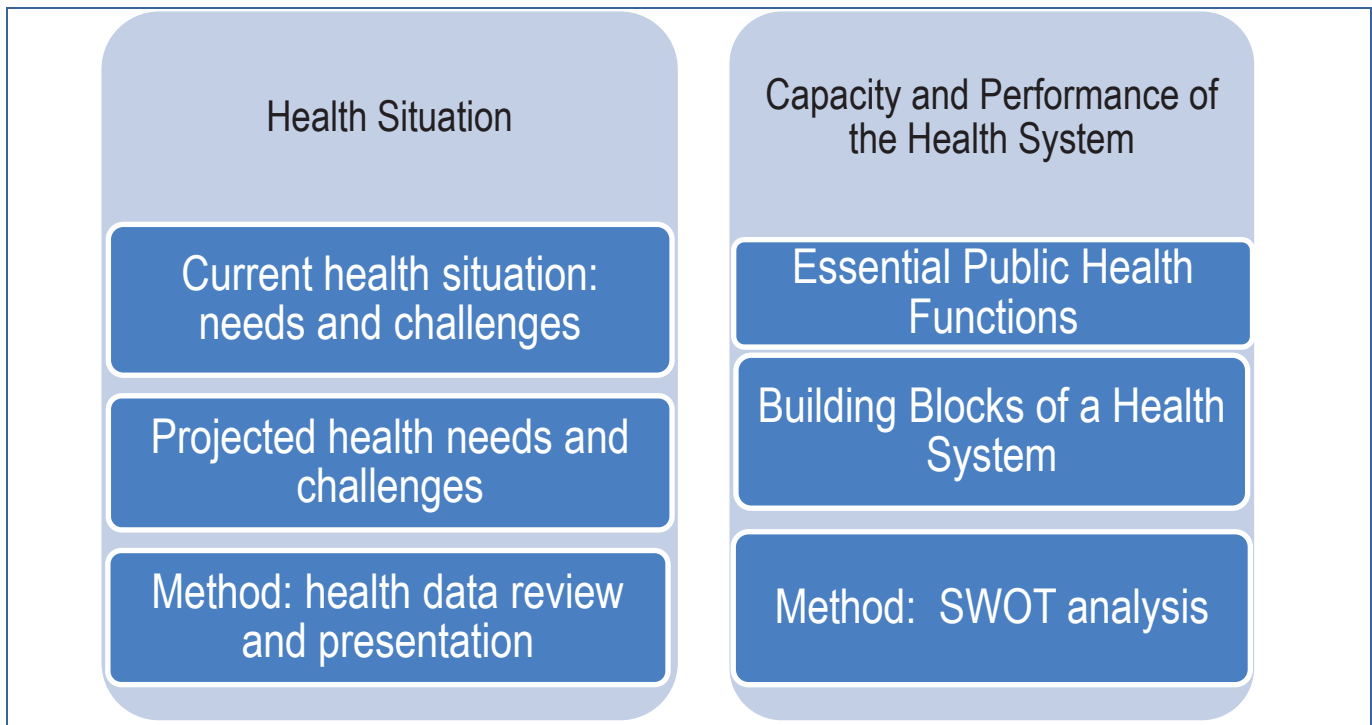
Health Situation

Current health situation: needs and challenges

Projected health needs and challenges

Method: health data review and presentation

Capacity and Performance of the Health System

Essential Public Health Functions

Building Blocks of a Health System

Method: SWOT analysis